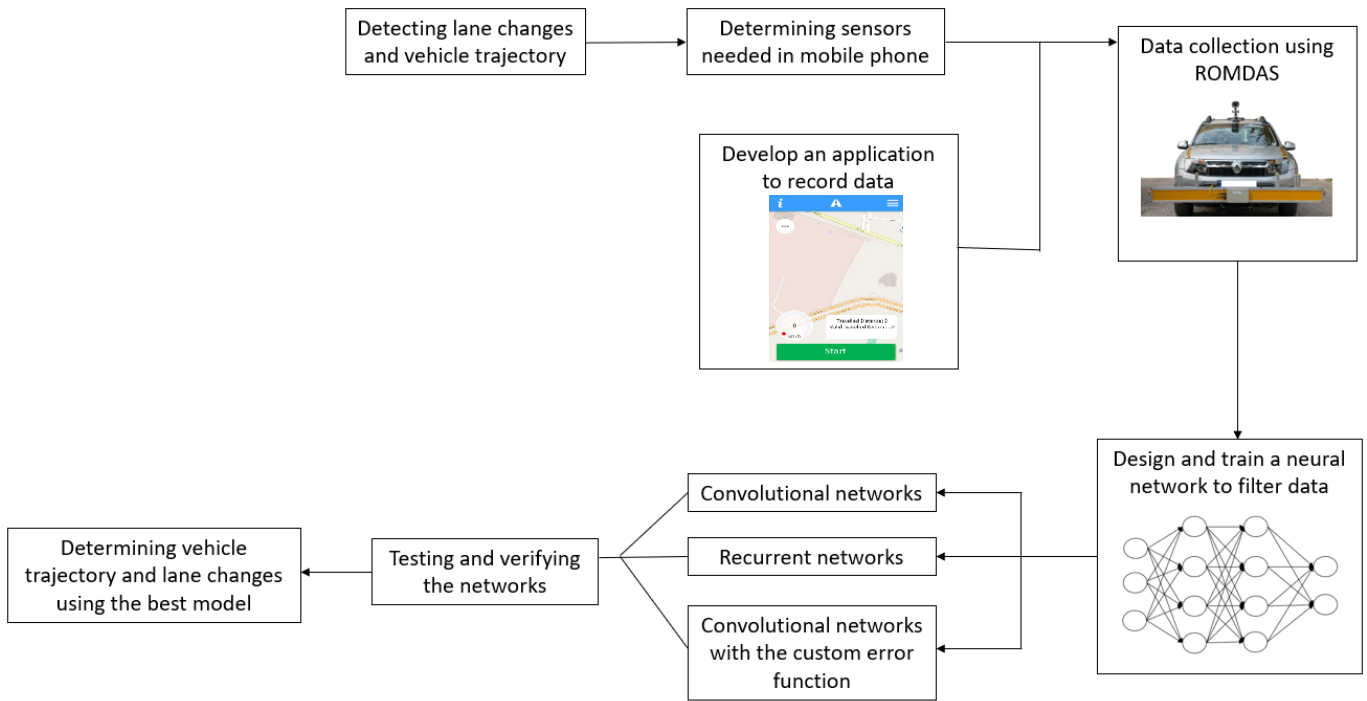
Detecting lane changes and vehicle trajectory

Determining sensors needed in mobile phone

Data collection using ROMDAS

Develop an application to record data

i

A

Traveled Distance: 0

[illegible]

Start

Design and train a neural network to filter data

Convolutional networks

Recurrent networks

Convolutional networks with the custom error function

Testing and verifying the networks

Determining vehicle trajectory and lane changes using the best model